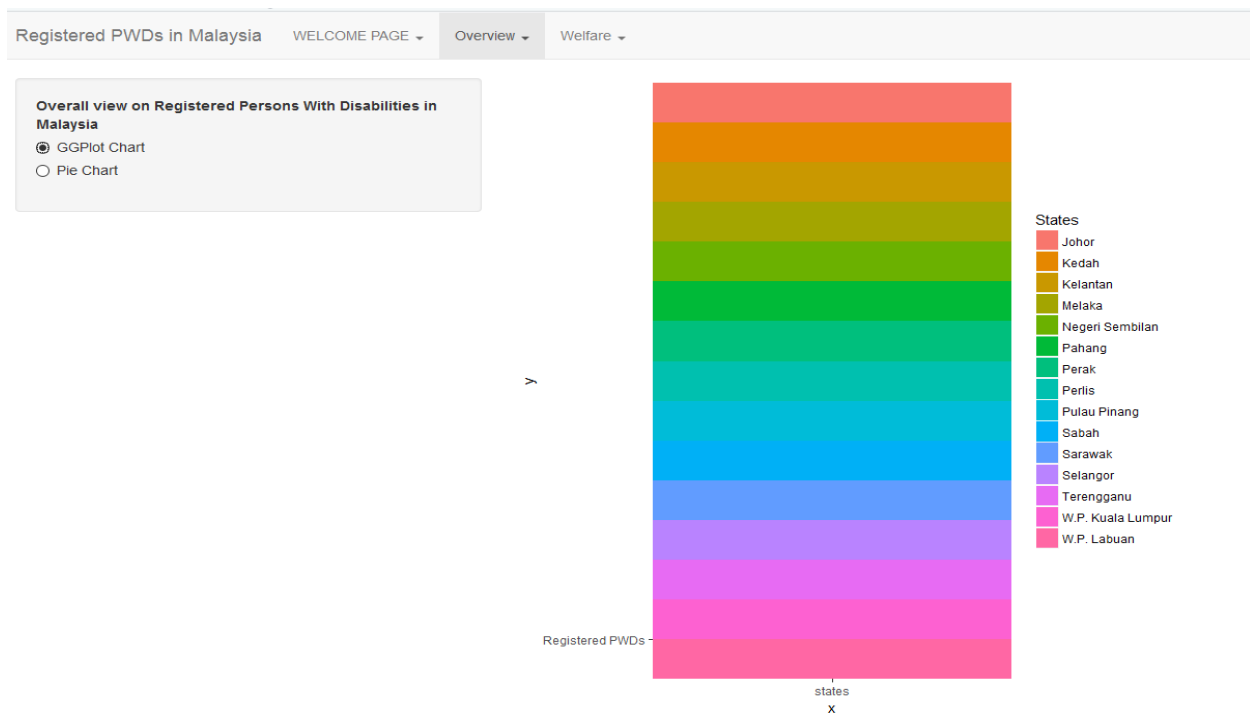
Registered PWDs in Malaysia WELCOME PAGE ▾ Overview ▾ Welfare ▾

Overall view on Registered Persons With Disabilities in Malaysia

GGPlot Chart
Pie Chart

y

Registered PWDs

states

x

States
Johor
Kedah
Kelantan
Melaka
Negeri Sembilan
Pahang
Perak
Perlis
Pulau Pinang
Sabah
Sarawak
Selangor
Terengganu
W.P. Kuala Lumpur
W.P. Labuan